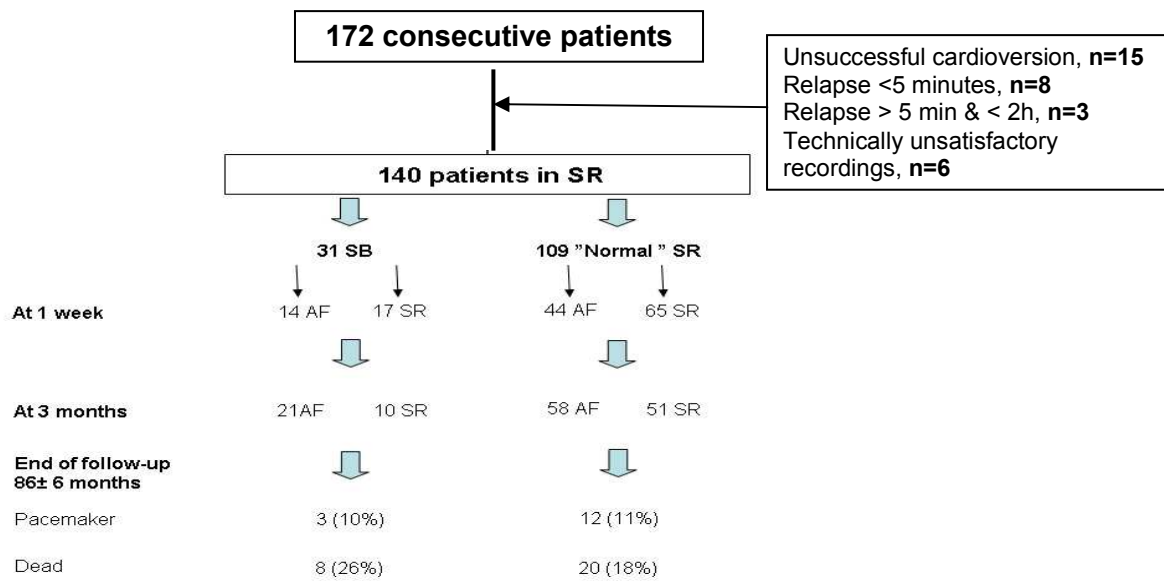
172 consecutive patients

Unsuccessful cardioversion, **n=15**
Relapse <5 minutes, **n=8**
Relapse > 5 min & < 2h, **n=3**
Technically unsatisfactory recordings, **n=6**

140 patients in SR

31 SB

109 "Normal " SR

At 1 week

14 AF

17 SR

44 AF

65 SR

At 3 months

21AF

10 SR

58 AF

51 SR

End of follow-up
86± 6 months

Pacemaker

3 (10%)

12 (11%)

Dead

8 (26%)

20 (18%)